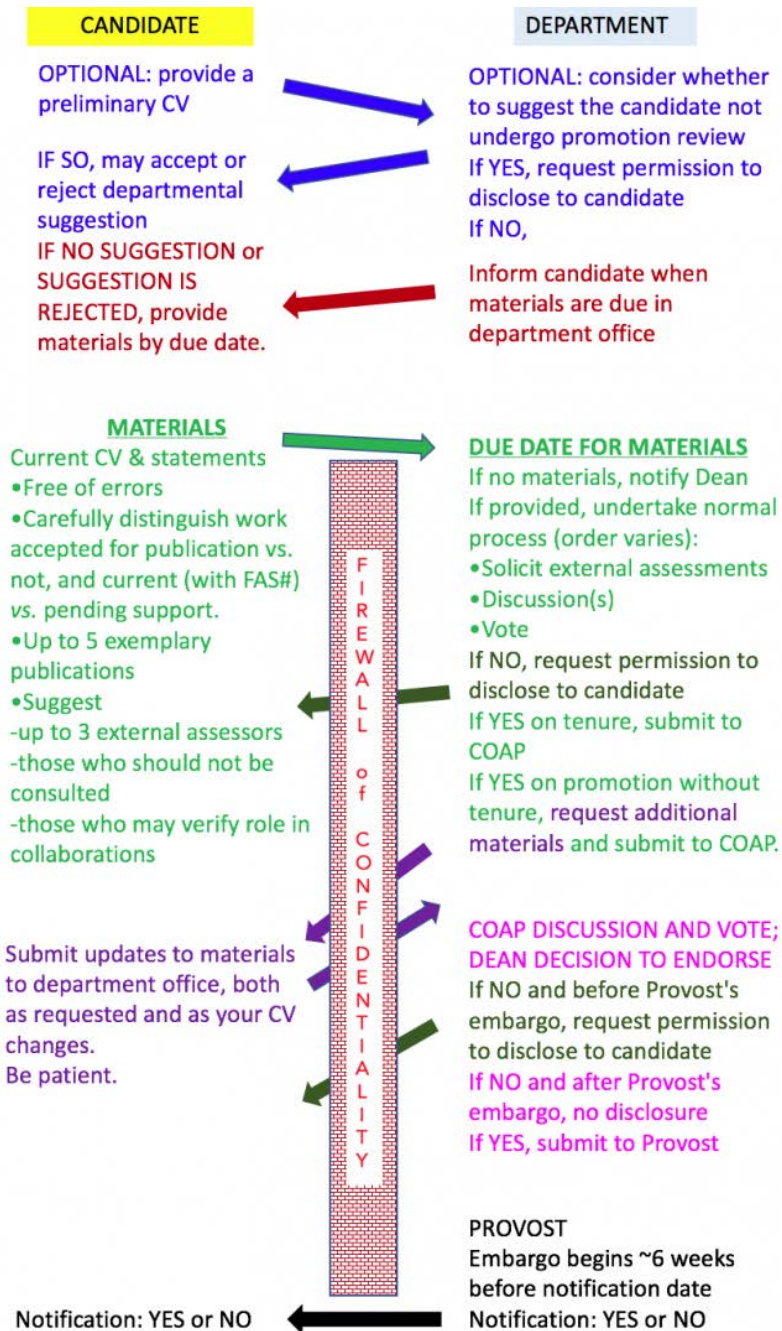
CANDIDATE

DEPARTMENT

OPTIONAL: provide a preliminary CV

OPTIONAL: consider whether to suggest the candidate not undergo promotion review

IF SO, may accept or reject departmental suggestion

If YES, request permission to disclose to candidate

If NO,

IF NO SUGGESTION or SUGGESTION IS REJECTED, provide materials by due date.

Inform candidate when materials are due in department office

MATERIALS

Current CV & statements
•Free of errors
•Carefully distinguish work accepted for publication vs. not, and current (with FAS#) vs. pending support.
•Up to 5 exemplary publications
•Suggest
-up to 3 external assessors
-those who should not be consulted
-those who may verify role in collaborations

FIREWALL of CONFIDENTIALITY

DUE DATE FOR MATERIALS

If no materials, notify Dean
If provided, undertake normal process (order varies):
•Solicit external assessments
•Discussion(s)
•Vote
If NO, request permission to disclose to candidate
If YES on tenure, submit to COAP
If YES on promotion without tenure, request additional materials and submit to COAP.

Submit updates to materials to department office, both as requested and as your CV changes.
Be patient.

COAP DISCUSSION AND VOTE; DEAN DECISION TO ENDORSE

If NO and before Provost's embargo, request permission to disclose to candidate
If NO and after Provost's embargo, no disclosure
If YES, submit to Provost

PROVOST
Embargo begins ~6 weeks before notification date

Notification: YES or NO

Notification: YES or NO